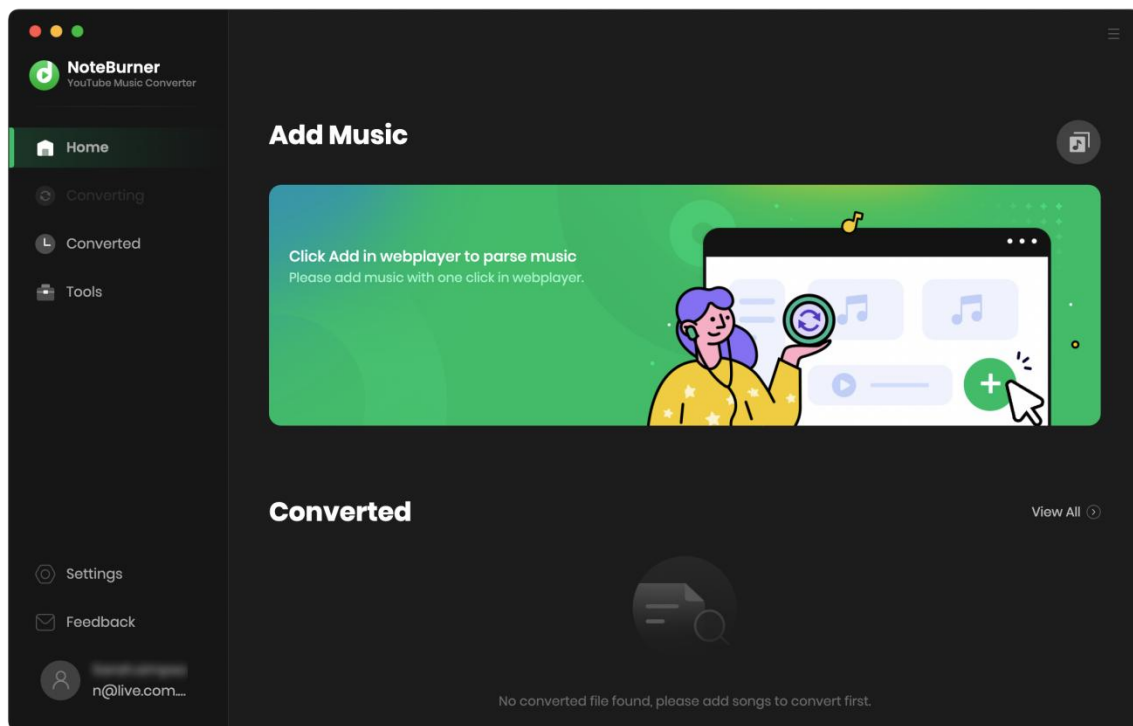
NoteBurner
YouTube Music Converter

Home
Converting
Converted
Tools

Settings
Feedback
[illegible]
n@live.com...

Add Music

Click Add in webplayer to parse music
Please add music with one click in webplayer.

Converted

View All

No converted file found, please add songs to convert first.